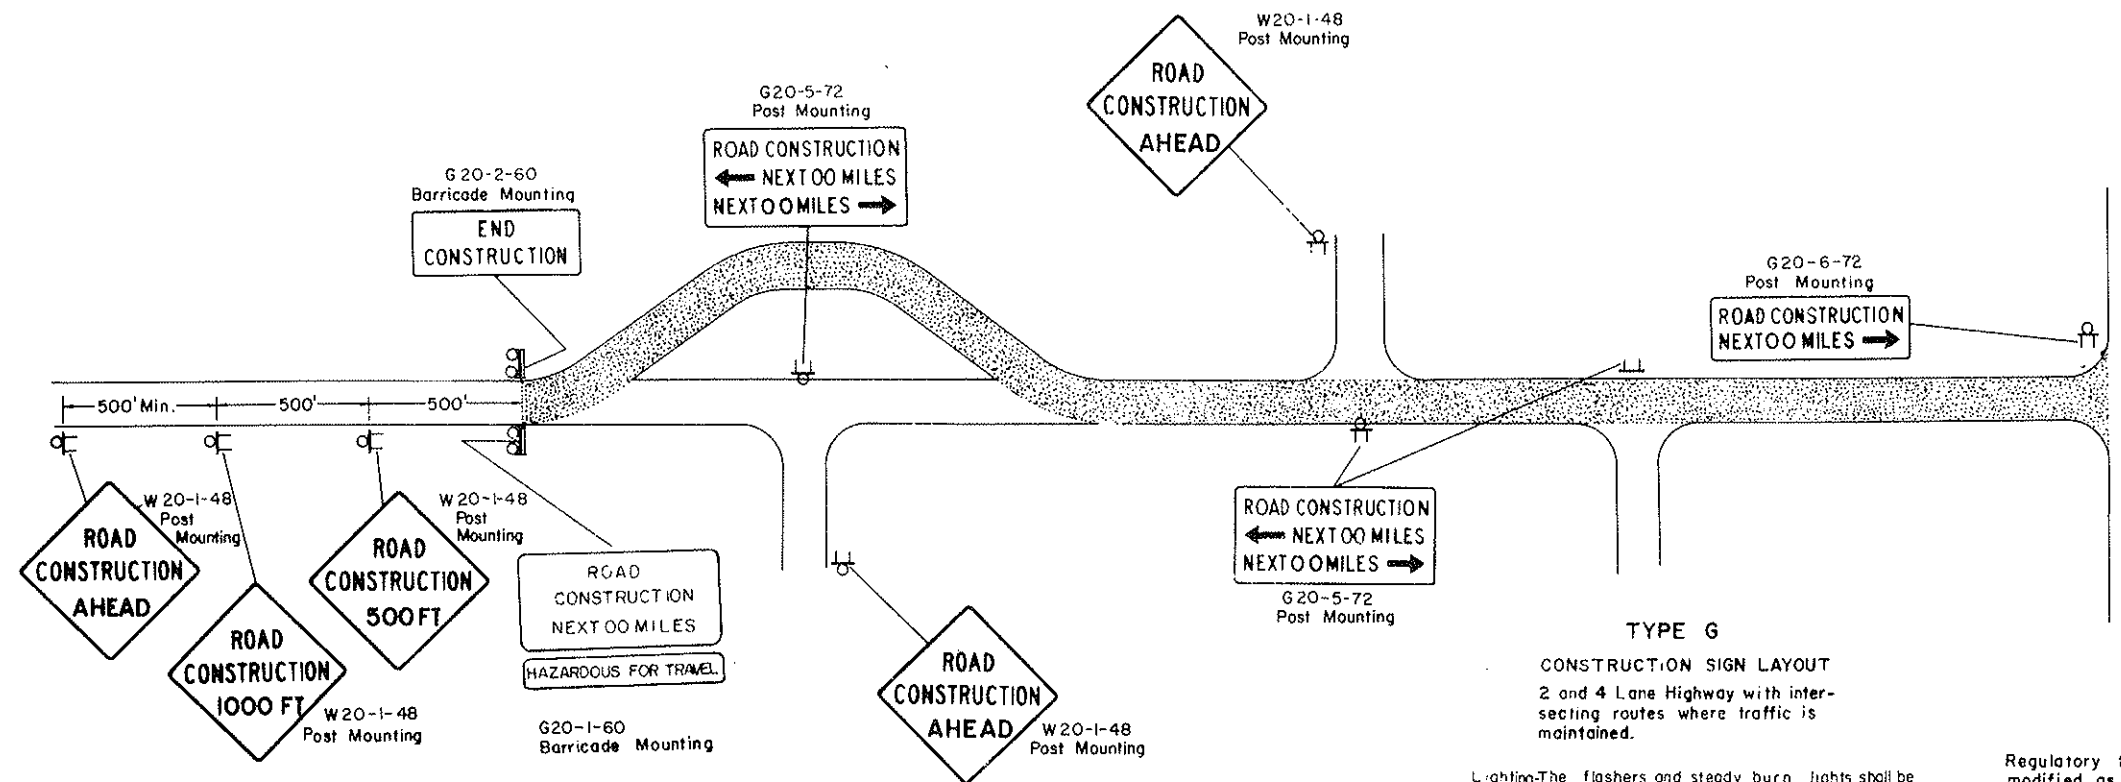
W20-1-48
Post Mounting

ROAD
CONSTRUCTION
AHEAD

G20-5-72
Post Mounting

ROAD CONSTRUCTION
NEXT 00 MILES
NEXT 0 0 MILES

G20-2-60
Barricade Mounting

END
CONSTRUCTION

G20-6-72
Post Mounting

ROAD CONSTRUCTION
NEXT 00 MILES

500' Min.
500'
500'

W20-1-48
Post
Mounting

ROAD
CONSTRUCTION
AHEAD

ROAD
CONSTRUCTION
1000 FT

W20-1-48
Post Mounting

W20-1-48
Post
Mounting

ROAD
CONSTRUCTION
500 FT

ROAD
CONSTRUCTION
NEXT 00 MILES

HAZARDOUS FOR TRAVEL

G20-1-60
Barricade Mounting

ROAD
CONSTRUCTION
AHEAD

W20-1-48
Post Mounting

ROAD CONSTRUCTION
NEXT 00 MILES
NEXT 0 0 MILES

G20-5-72
Post Mounting

TYPE G

CONSTRUCTION SIGN LAYOUT

2 and 4 Lane Highway with intersecting routes where traffic is maintained.

Lighting-The flashers and steady burn lights shall be

Regulatory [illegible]
modified as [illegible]